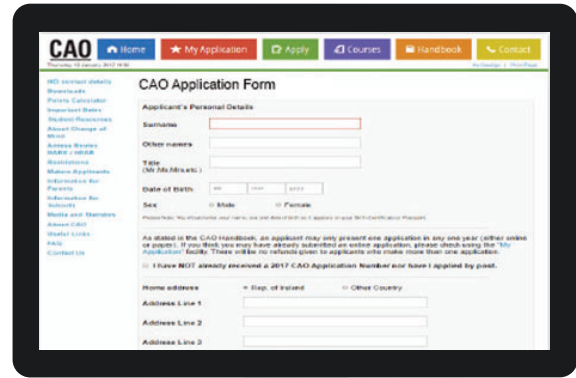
CAO
Home
My Application
Apply
Courses
Handbook
Contact
Thursday 12 January 2017 14:02
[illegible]

IMD contact details
Downloads
Points Calculator
Important Dates
Student Resources
About Change of Mind
Access Routes DARE / HEAR
Restrictions
Mature Applicants
Information for Parents
Information for Schools
Media and Statistics
About CAO
Useful Links
FAQ
Contact Us

CAO Application Form

Applicant's Personal Details

Surname
Other names
Title (Mr/Ms/Mrs/etc.)
Date of Birth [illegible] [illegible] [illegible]
Sex Male Female
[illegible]

As stated in the CAO Handbook, an applicant may only present one application in any one year (either online or paper). If you think you may have already submitted an online application, please check using the "My Application" facility. There will be no refunds given to applicants who make more than one application.

I have NOT already received a 2017 CAO Application Number nor have I applied by post.

Home address Rep. of Ireland Other Country
Address Line 1
Address Line 2
Address Line 3